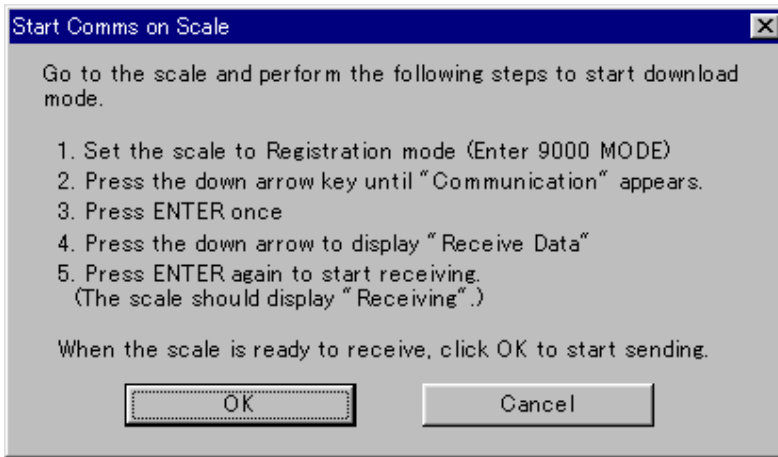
Start Comms on Scale

Go to the scale and perform the following steps to start download mode.

1. Set the scale to Registration mode (Enter 9000 MODE)
2. Press the down arrow key until "Communication" appears.
3. Press ENTER once
4. Press the down arrow to display "Receive Data"
5. Press ENTER again to start receiving. (The scale should display "Receiving".)

When the scale is ready to receive, click OK to start sending.

OK

Cancel